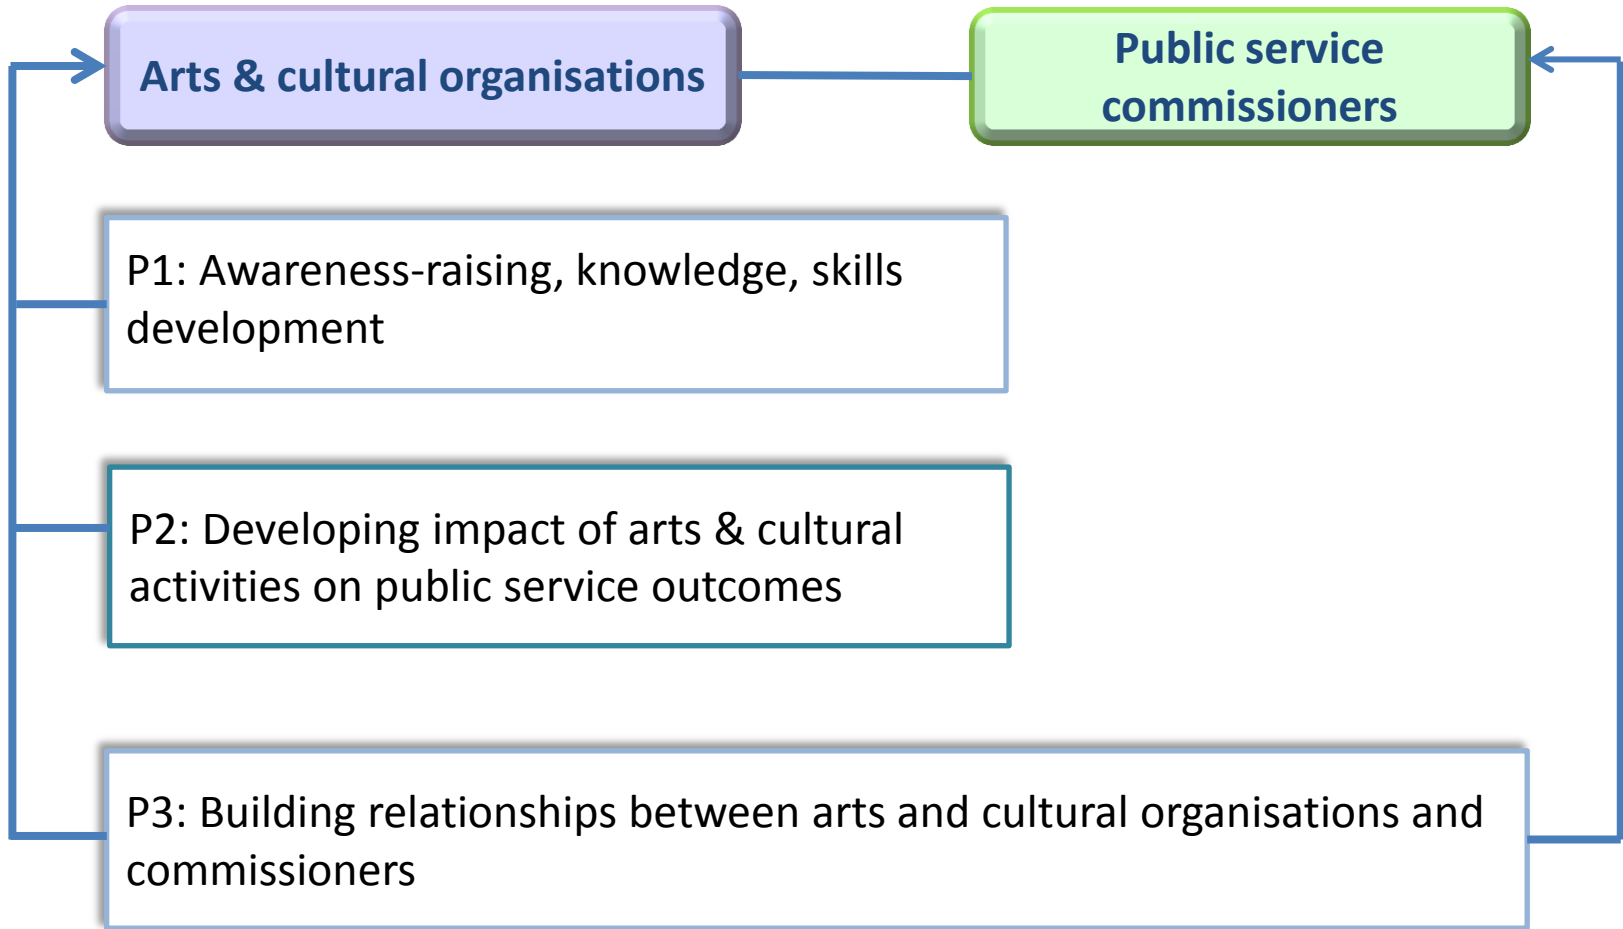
Arts & cultural organisations

Public service commissioners

P1: Awareness-raising, knowledge, skills development

P2: Developing impact of arts & cultural activities on public service outcomes

P3: Building relationships between arts and cultural organisations and commissioners